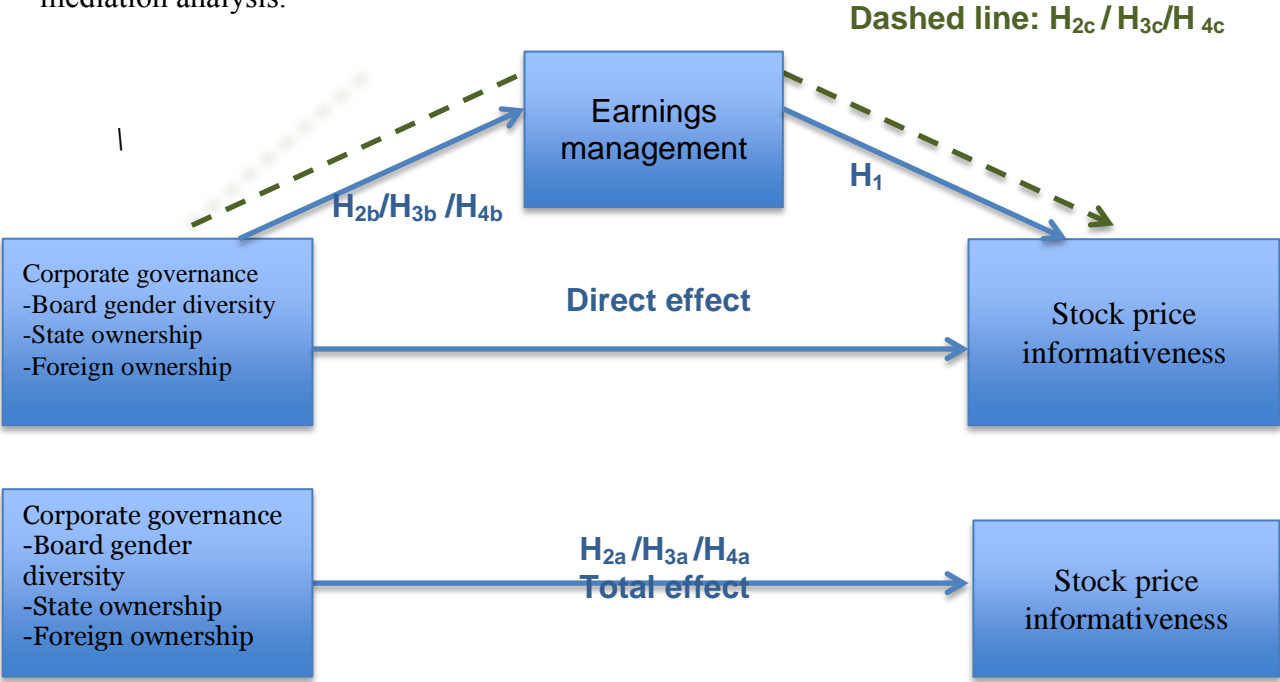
mediation analysis.

Dashed line: $H_{2c}$ / $H_{3c}$/$H_{4c}$

\

Earnings management

$H_1$

$H_{2b}$/$H_{3b}$ /$H_{4b}$

Corporate governance
-Board gender diversity
-State ownership
-Foreign ownership

Direct effect

Stock price informativeness

Corporate governance
-Board gender diversity
-State ownership
-Foreign ownership

$H_{2a}$ /$H_{3a}$ /$H_{4a}$
Total effect

Stock price informativeness